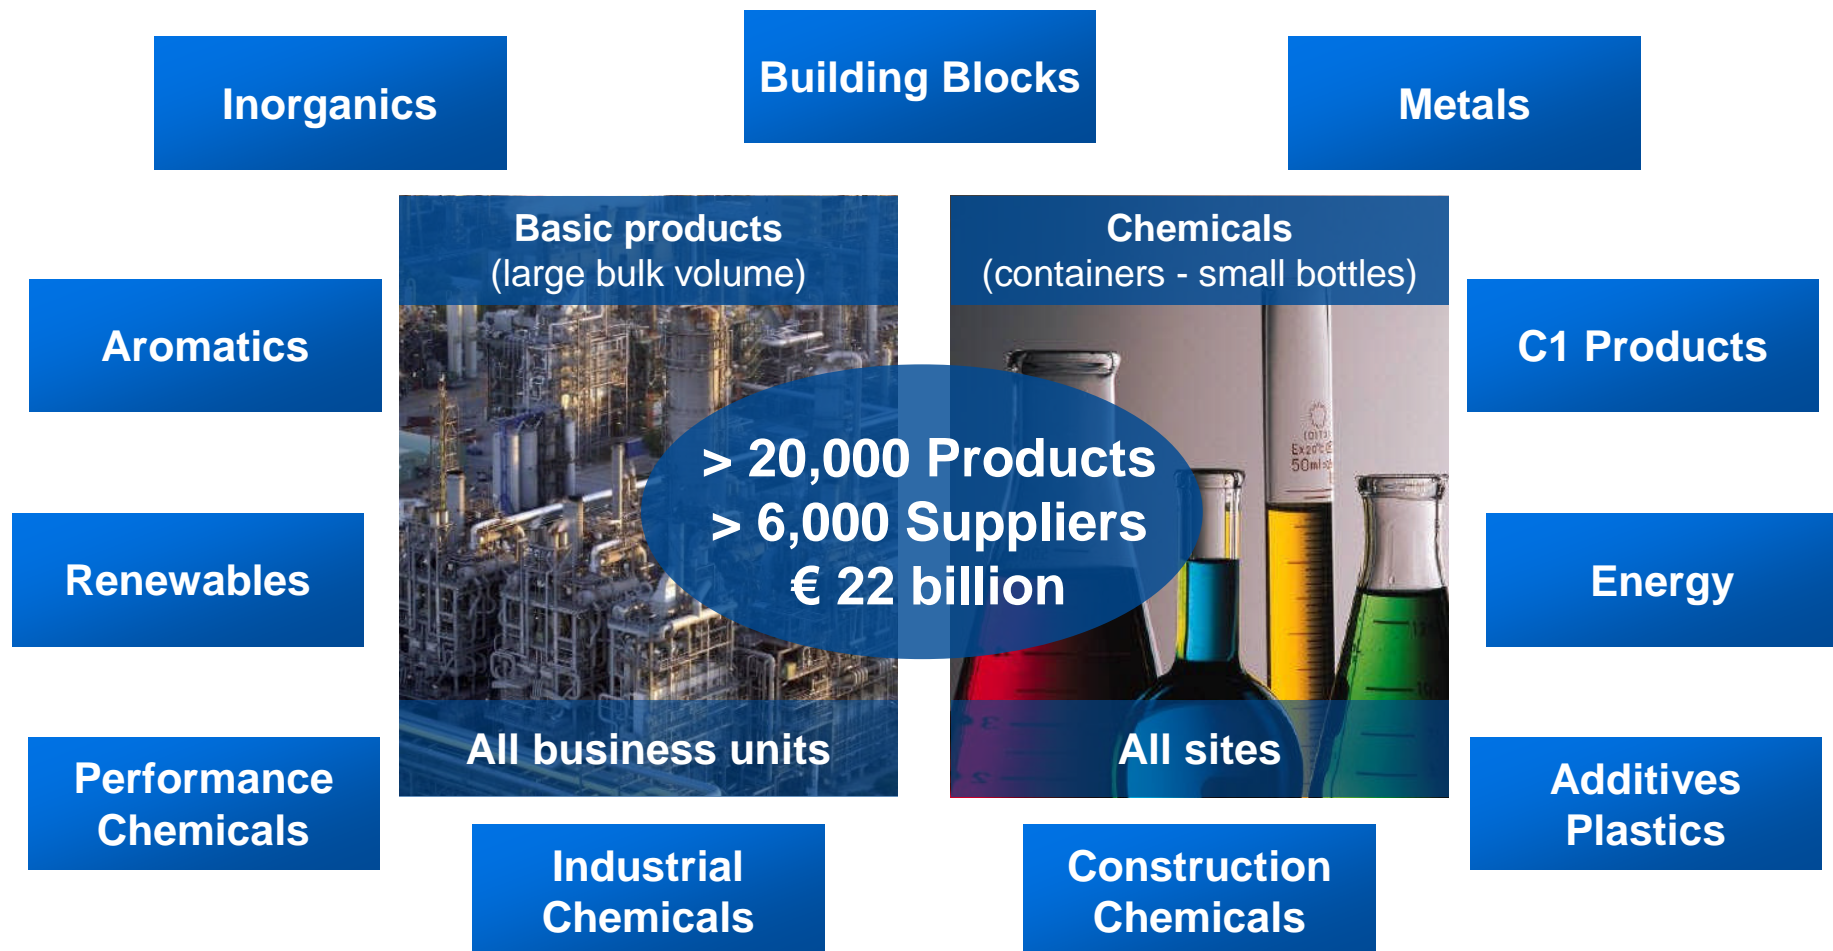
Inorganics

Building Blocks

Metals

Basic products
(large bulk volume)

Chemicals
(containers - small bottles)

Aromatics

C1 Products

> 20,000 Products
> 6,000 Suppliers
€ 22 billion

Renewables

Energy

All business units

All sites

Performance Chemicals

Additives Plastics

Industrial Chemicals

Construction Chemicals